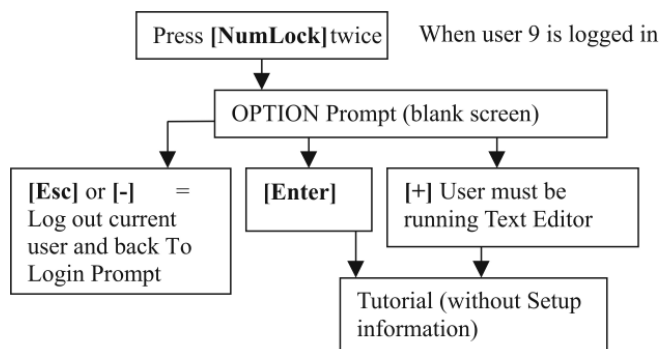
Press **[NumLock]** twice

When user 9 is logged in

OPTION Prompt (blank screen)

**[Esc]** or **[-]** = Log out current user and back To Login Prompt

**[Enter]**

**[+]** User must be running Text Editor

Tutorial (without Setup information)